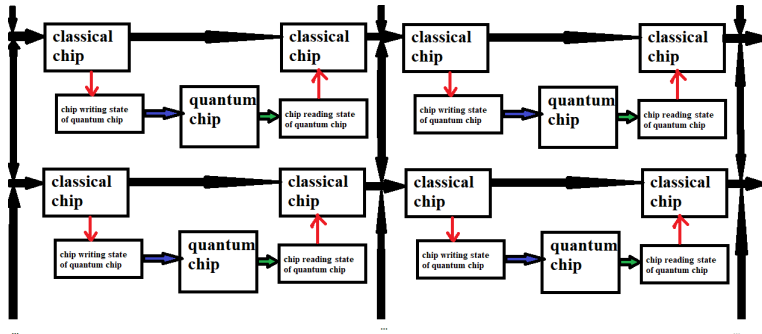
classical chip

classical chip

chip writing state of quantum chip

quantum chip

chip reading state of quantum chip

classical chip

classical chip

chip writing state of quantum chip

quantum chip

chip reading state of quantum chip

classical chip

classical chip

chip writing state of quantum chip

quantum chip

chip reading state of quantum chip

classical chip

classical chip

chip writing state of quantum chip

quantum chip

chip reading state of quantum chip